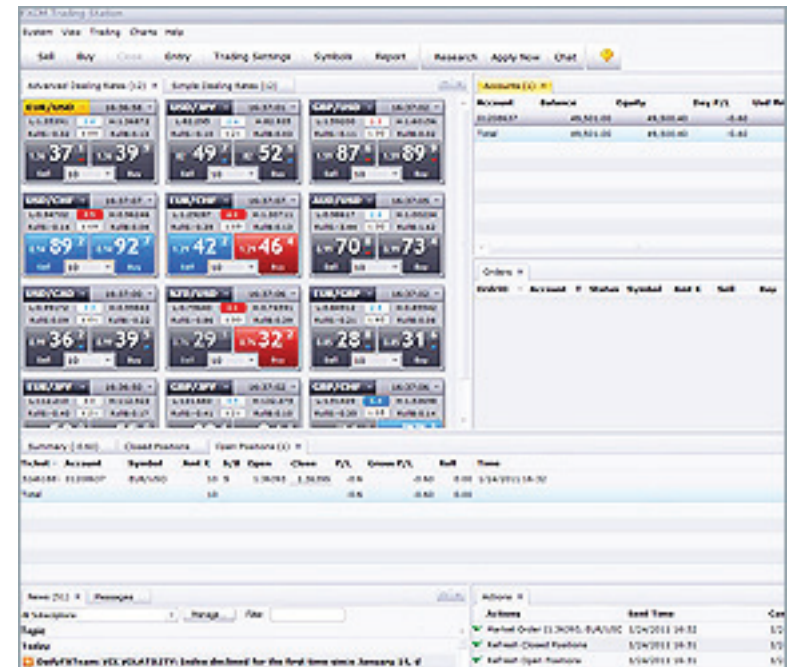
FXCM Trading Station

System View Trading Charts Help

Sell Buy Close Entry Trading Settings Symbols Report Research Apply Now Chat

Advanced Dealing Rates (12) Simple Dealing Rates (12)

EUR/USD 16:36:58
37 39
USD/JPY 16:37:01
49 52
GBP/USD 16:37:02
87 89
USD/CHF 16:37:07
89 92
EUR/CHF 16:37:07
42 46
AUD/USD 16:37:05
70 73
USD/CAD 16:37:05
36 39
NZD/USD 16:37:06
29 32
EUR/GBP 16:37:06
28 31
EUR/JPY 16:36:52
GBP/JPY 16:37:02
GBP/CHF 16:37:02

Accounts (1)
Account Balance Equity Day P/L Usd Mr
01208637 49,501.00 49,500.40 -0.42
Total 49,501.00 49,500.40 -0.42

Orders
Order ID Account T Status Symbol Amt K Sell Buy

Summary (-0.60) Closed Positions Open Positions (1)
Ticket Account Symbol Amt K S/B Open Close P/L Gross P/L Roll Time
5048188 01208637 EUR/USD 10 S 1.36393 1.36395 -0.6 -0.60 0.00 1/24/2011 16:32
Total 10 -0.6 -0.60 0.00

News (211) Messages
All Subscriptions Manage... Filter
Topic
Today
DailyFXTeam: VIX VOLATILITY: Index declined for the first time since January 14, d

Actions
Actions Sent Time
Market Order (1.36393, EUR/USD 1/24/2011 16:32
Refresh Closed Positions 1/24/2011 16:31
Refresh Open Positions 1/24/2011 16:31